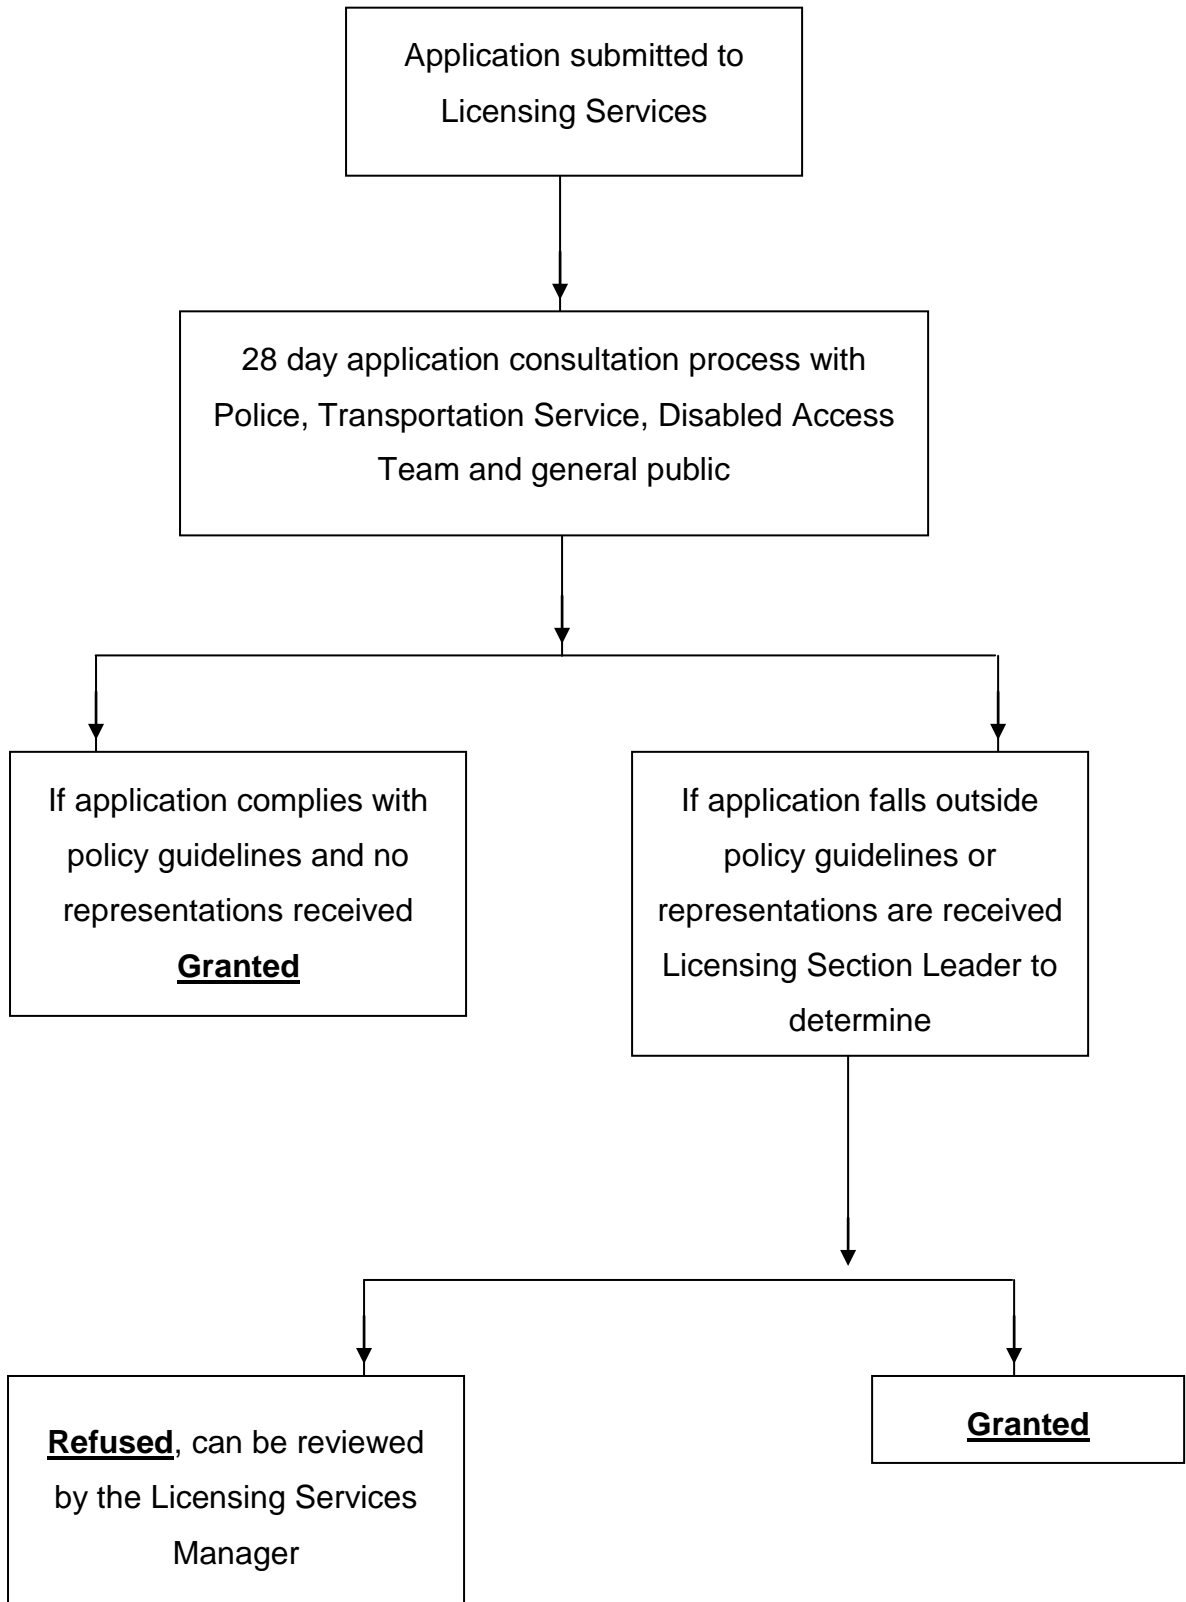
Application submitted to Licensing Services

28 day application consultation process with Police, Transportation Service, Disabled Access Team and general public

If application complies with policy guidelines and no representations received **Granted**

If application falls outside policy guidelines or representations are received Licensing Section Leader to determine

**Refused**, can be reviewed by the Licensing Services Manager

**Granted**